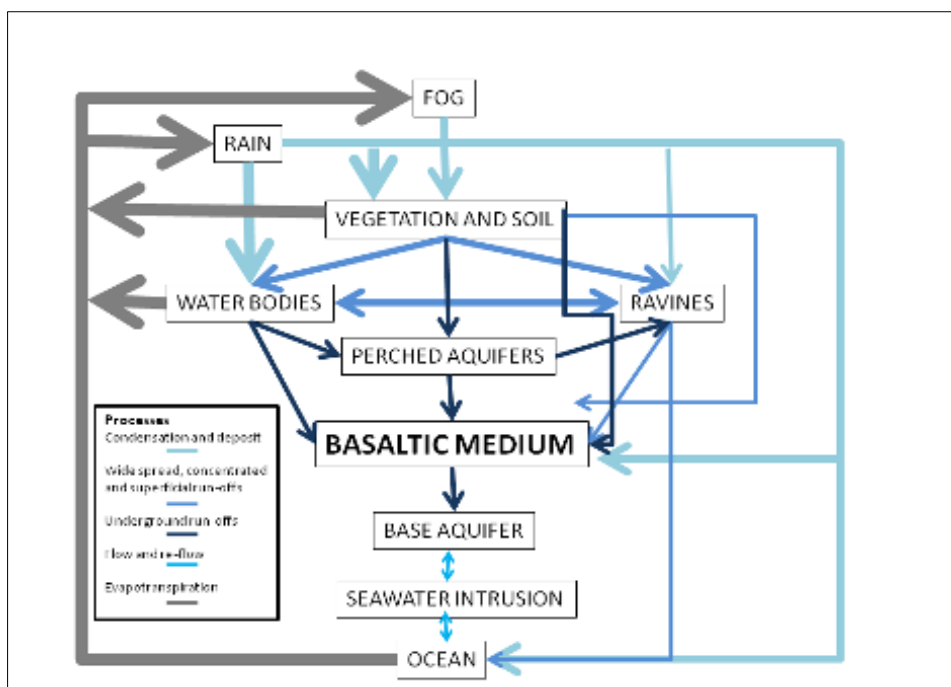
FOG

RAIN

VEGETATION AND SOIL

WATER BODIES

RAVINES

PERCHED AQUIFERS

BASALTIC MEDIUM

BASE AQUIFER

SEAWATER INTRUSION

OCEAN

Processes
Condensation and deposit
Wide spread, concentrated and superficial run-offs
Underground run-offs
Flow and re-flow
Evapotranspiration